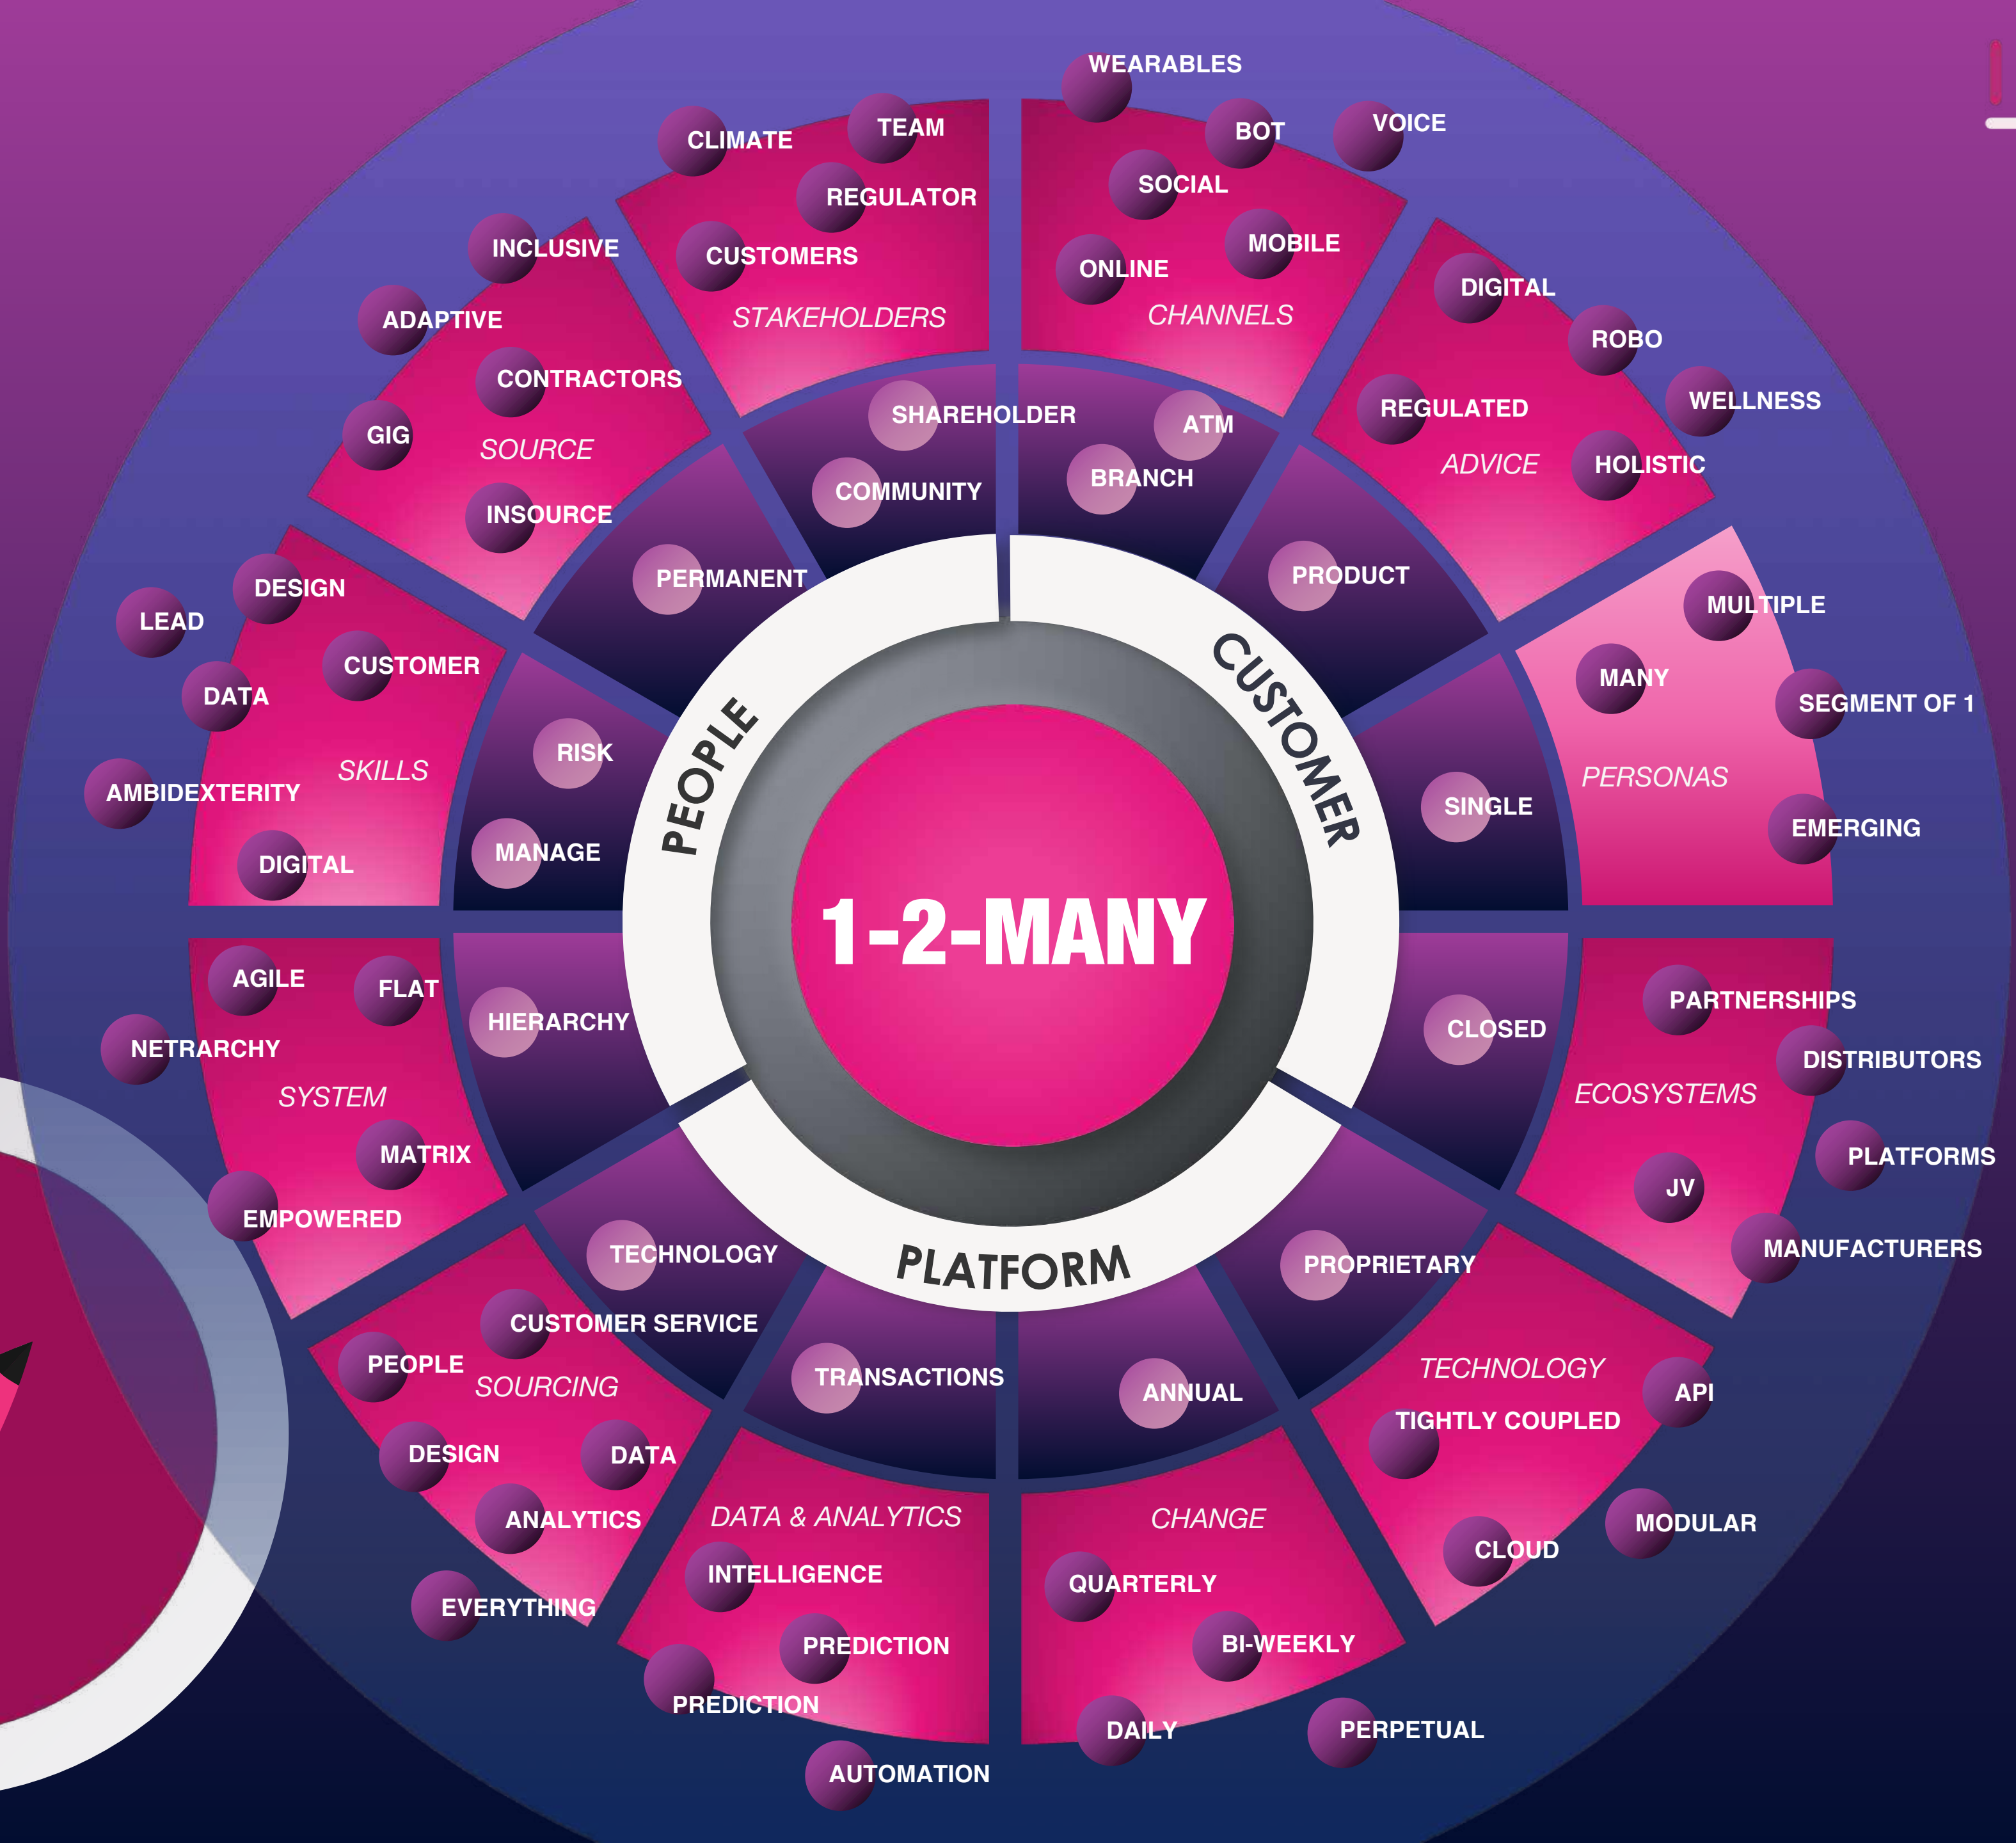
1-2-MANY

PEOPLE
CUSTOMER
PLATFORM

WEARABLES
BOT
VOICE
SOCIAL
MOBILE
ONLINE
CHANNELS

CLIMATE
TEAM
REGULATOR
CUSTOMERS
STAKEHOLDERS

INCLUSIVE
ADAPTIVE
CONTRACTORS
GIG
SOURCE
INSOURCE

DIGITAL
ROBO
WELLNESS
REGULATED
ADVICE
HOLISTIC

SHAREHOLDER
COMMUNITY
ATM
BRANCH

PERMANENT
PRODUCT

DESIGN
LEAD
CUSTOMER
DATA
SKILLS
AMBIDEXTERITY
DIGITAL

RISK
MANAGE

MULTIPLE
MANY
SEGMENT OF 1
PERSONAS
EMERGING

SINGLE

AGILE
FLAT
NETRARCHY
SYSTEM
MATRIX
EMPOWERED

HIERARCHY
CLOSED

PARTNERSHIPS
DISTRIBUTORS
ECOSYSTEMS
PLATFORMS
JV
MANUFACTURERS

TECHNOLOGY
PROPRIETARY

CUSTOMER SERVICE
PEOPLE
SOURCING
DESIGN
DATA
ANALYTICS
EVERYTHING

TRANSACTIONS
ANNUAL

TECHNOLOGY
API
TIGHTLY COUPLED
MODULAR
CLOUD

DATA & ANALYTICS
INTELLIGENCE
PREDICTION
PREDICTION
AUTOMATION

CHANGE
QUARTERLY
BI-WEEKLY
DAILY
PERPETUAL